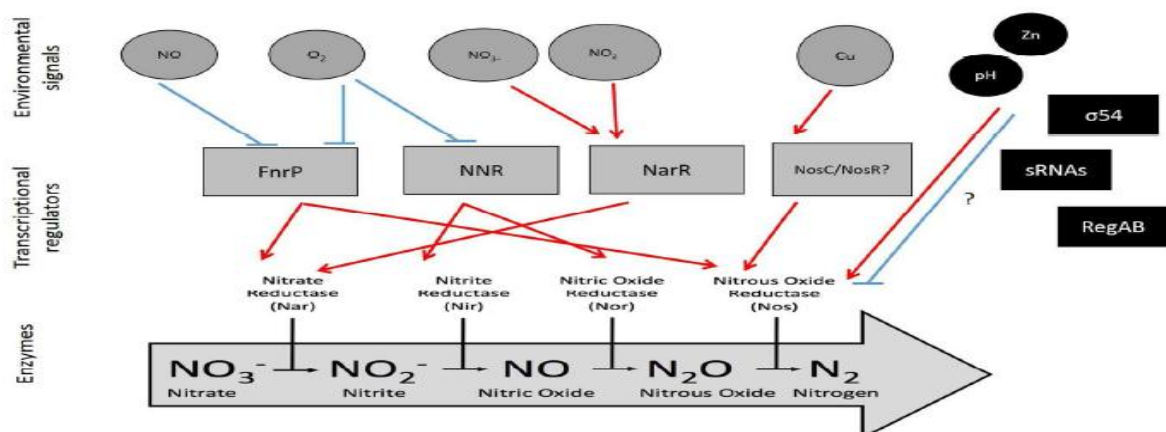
Environmental signals

NO

$O_2$

$NO_{3^-}$

$NO_2$

Cu

Zn

pH

σ54

sRNAs

RegAB

?

Transcriptional regulators

FnrP

NNR

NarR

NosC/NosR?

Nitrate Reductase (Nar)

Nitrite Reductase (Nir)

Nitric Oxide Reductase (Nor)

Nitrous Oxide Reductase (Nos)

Enzymes

$NO_3^-$ Nitrate

$NO_2^-$ Nitrite

NO Nitric Oxide

$N_2O$ Nitrous Oxide

$N_2$ Nitrogen